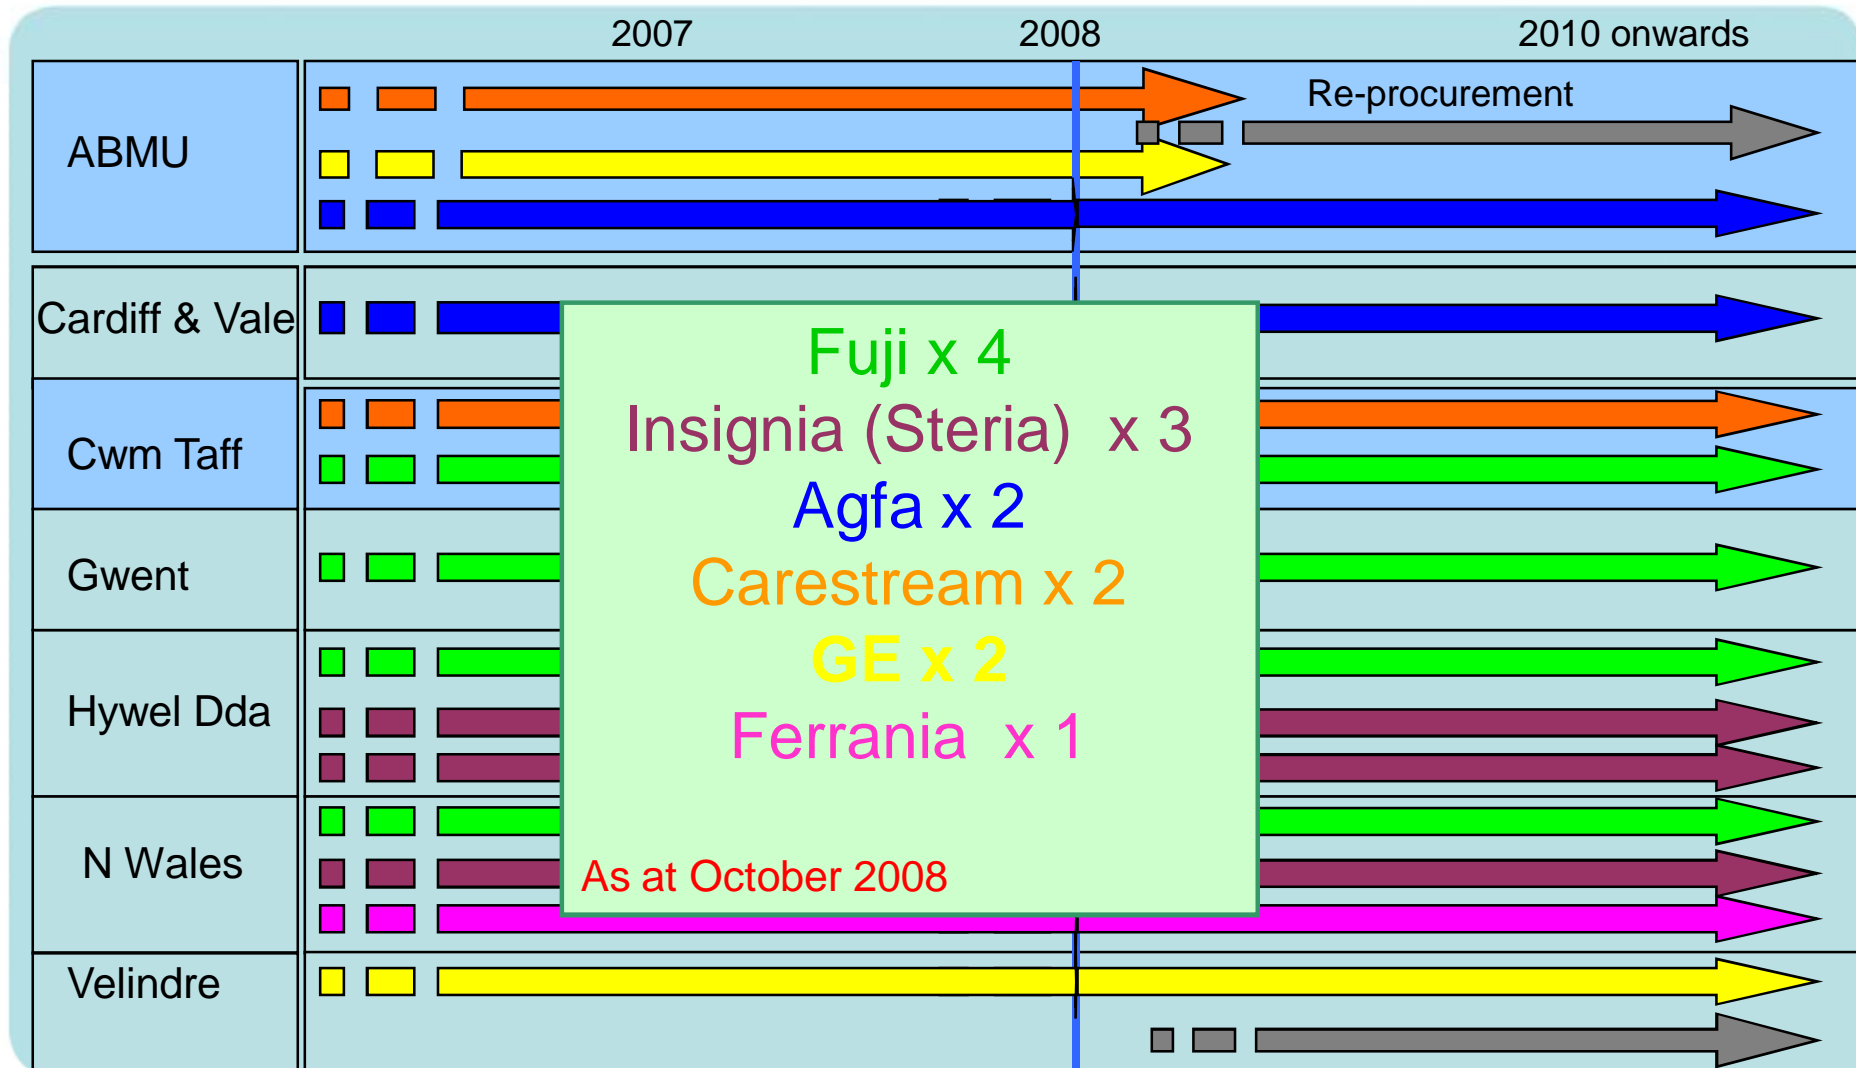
2007 2008 2010 onwards

ABMU

Re-procurement

Cardiff & Vale

Cwm Taff

Gwent

Hywel Dda

N Wales

Velindre

Fuji x 4
Insignia (Steria) x 3
Agfa x 2
Carestream x 2
GE x 2
Ferrania x 1

As at October 2008